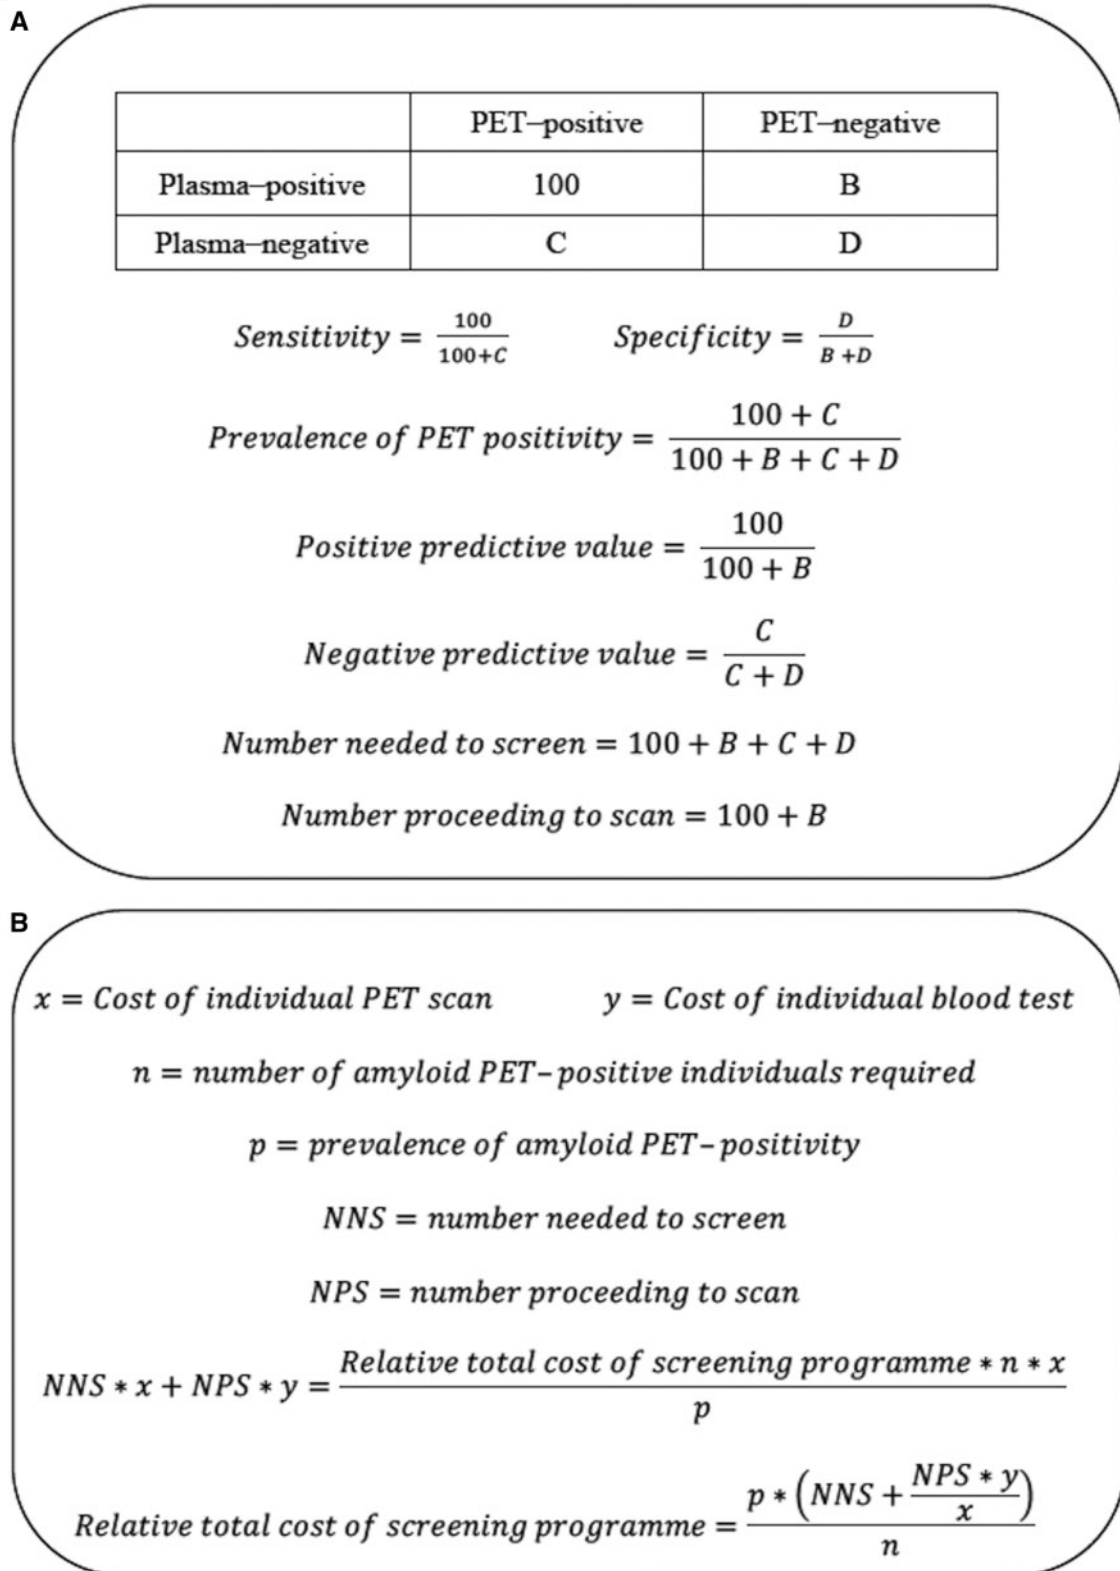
A

| | PET–positive | PET–negative |
|---|---|---|
| Plasma–positive | 100 | B |
| Plasma–negative | C | D |

$Sensitivity = \frac{100}{100+C}$ $Specificity = \frac{D}{B+D}$

$Prevalence\ of\ PET\ positivity = \frac{100+C}{100+B+C+D}$

$Positive\ predictive\ value = \frac{100}{100+B}$

$Negative\ predictive\ value = \frac{C}{C+D}$

$Number\ needed\ to\ screen = 100+B+C+D$

$Number\ proceeding\ to\ scan = 100+B$

B

$x = Cost\ of\ individual\ PET\ scan$ $y = Cost\ of\ individual\ blood\ test$

$n = number\ of\ amyloid\ PET-positive\ individuals\ required$

$p = prevalence\ of\ amyloid\ PET-positivity$

$NNS = number\ needed\ to\ screen$

$NPS = number\ proceeding\ to\ scan$

$NNS * x + NPS * y = \frac{Relative\ total\ cost\ of\ screening\ programme * n * x}{p}$

$Relative\ total\ cost\ of\ screening\ programme = \frac{p * \left(NNS + \frac{NPS * y}{x}\right)}{n}$